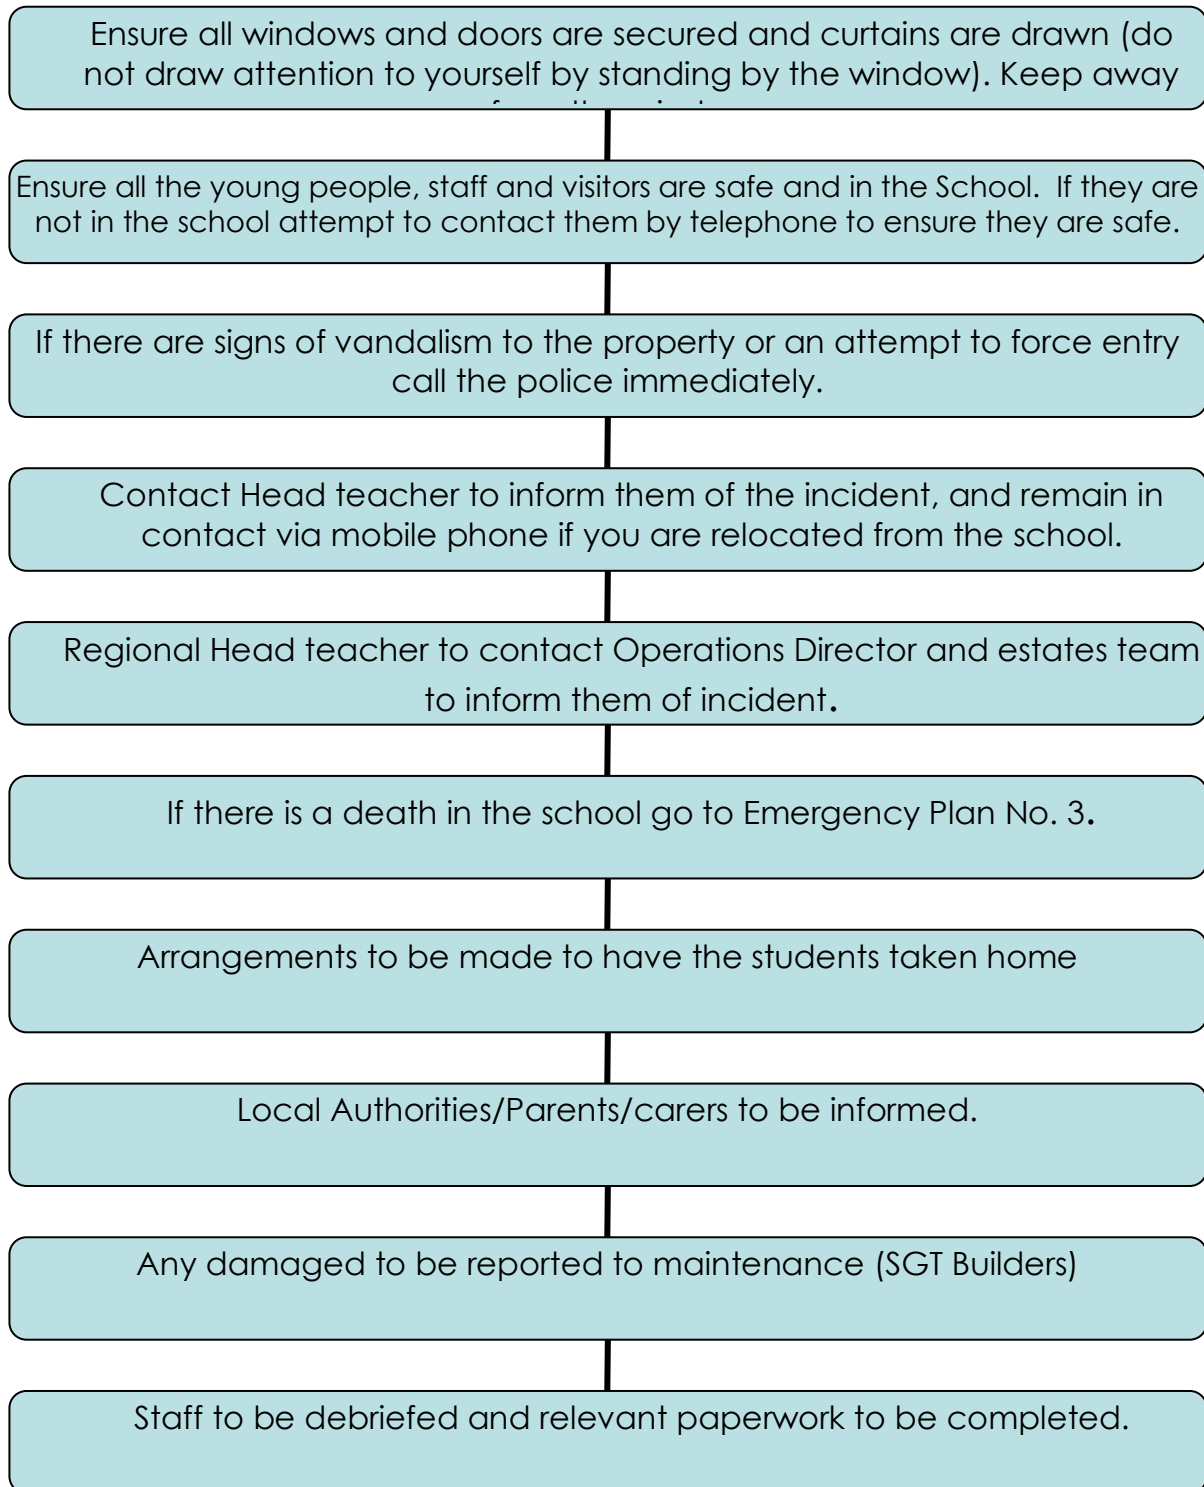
Ensure all windows and doors are secured and curtains are drawn (do not draw attention to yourself by standing by the window). Keep away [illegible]

Ensure all the young people, staff and visitors are safe and in the School. If they are not in the school attempt to contact them by telephone to ensure they are safe.

If there are signs of vandalism to the property or an attempt to force entry call the police immediately.

Contact Head teacher to inform them of the incident, and remain in contact via mobile phone if you are relocated from the school.

Regional Head teacher to contact Operations Director and estates team to inform them of incident.

If there is a death in the school go to Emergency Plan No. 3.

Arrangements to be made to have the students taken home

Local Authorities/Parents/carers to be informed.

Any damaged to be reported to maintenance (SGT Builders)

Staff to be debriefed and relevant paperwork to be completed.